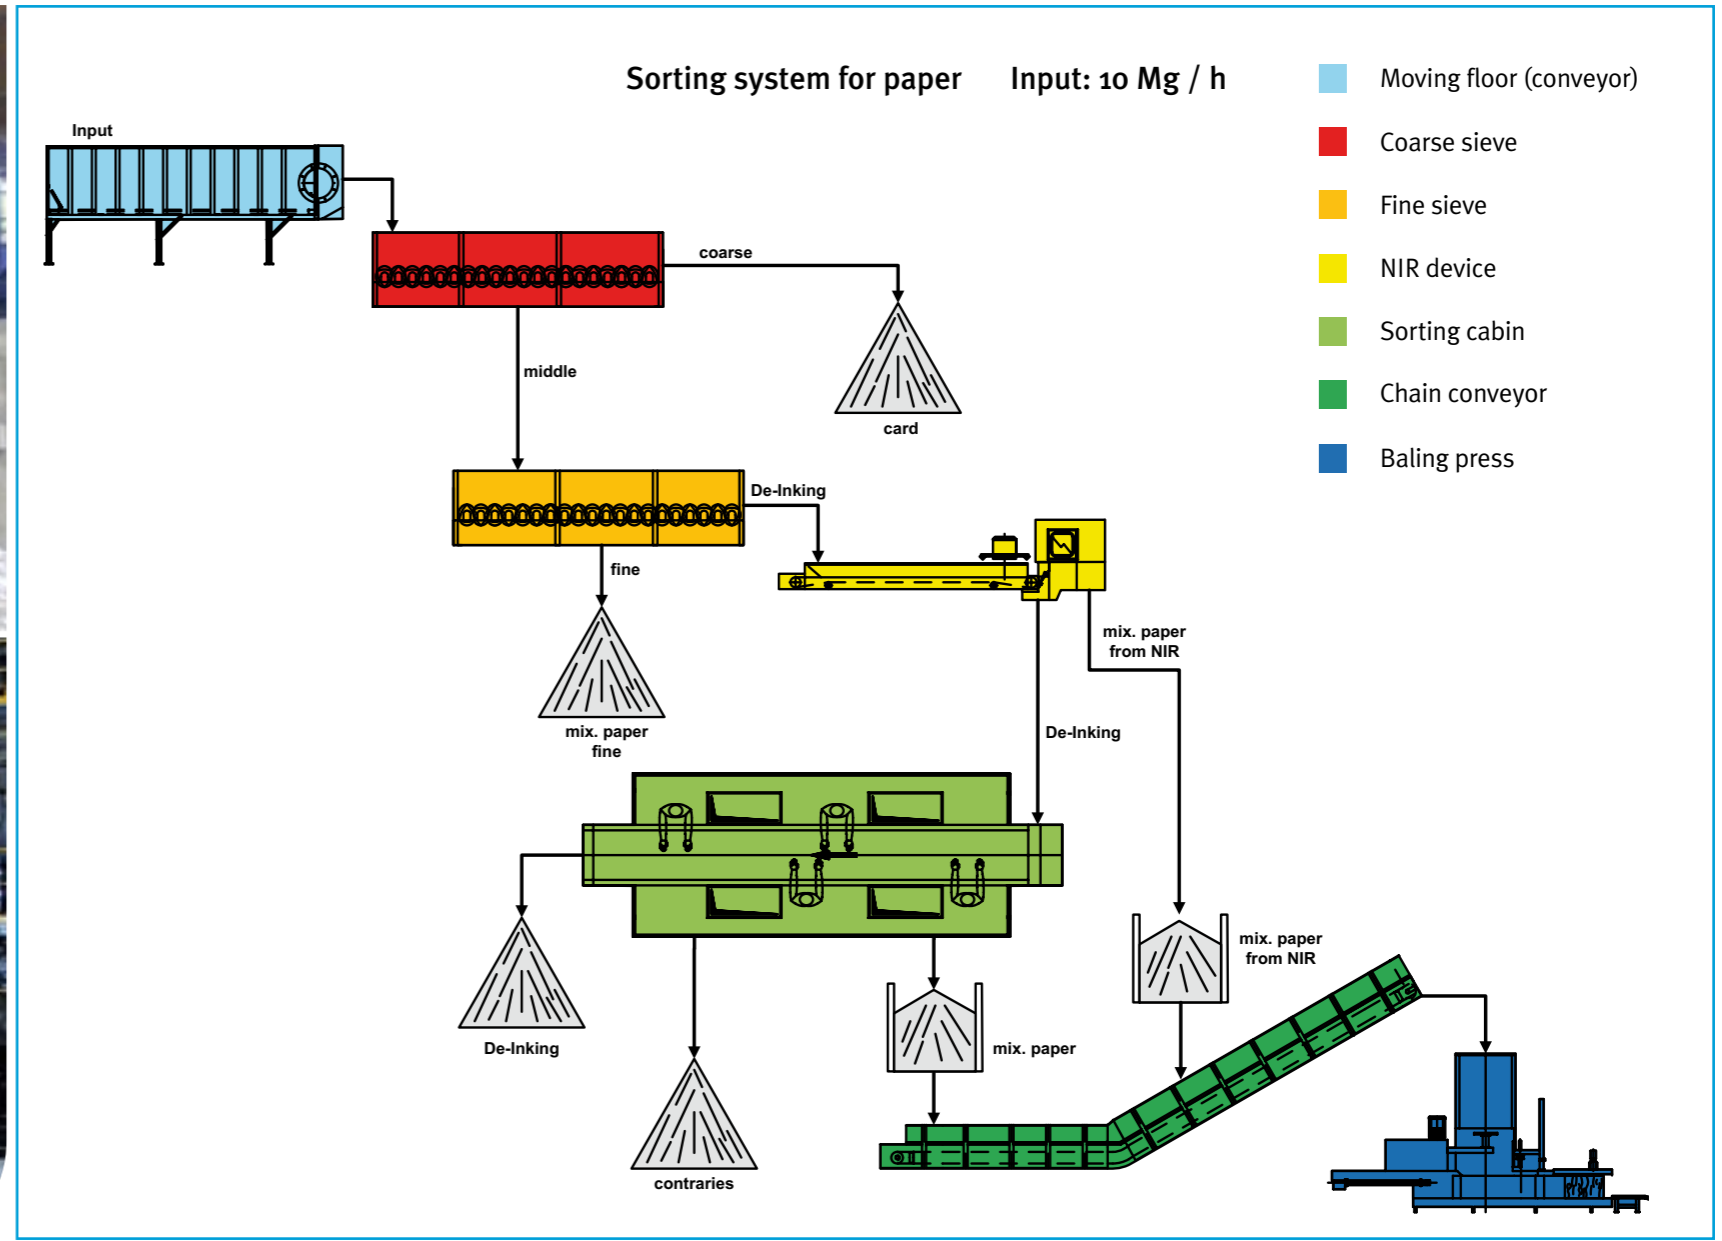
Sorting system for paper Input: 10 Mg / h

Moving floor (conveyor)
Coarse sieve
Fine sieve
NIR device
Sorting cabin
Chain conveyor
Baling press

Input
coarse
card
middle
De-Inking
fine
mix. paper fine
mix. paper from NIR
De-Inking
De-Inking
contraries
mix. paper
mix. paper from NIR